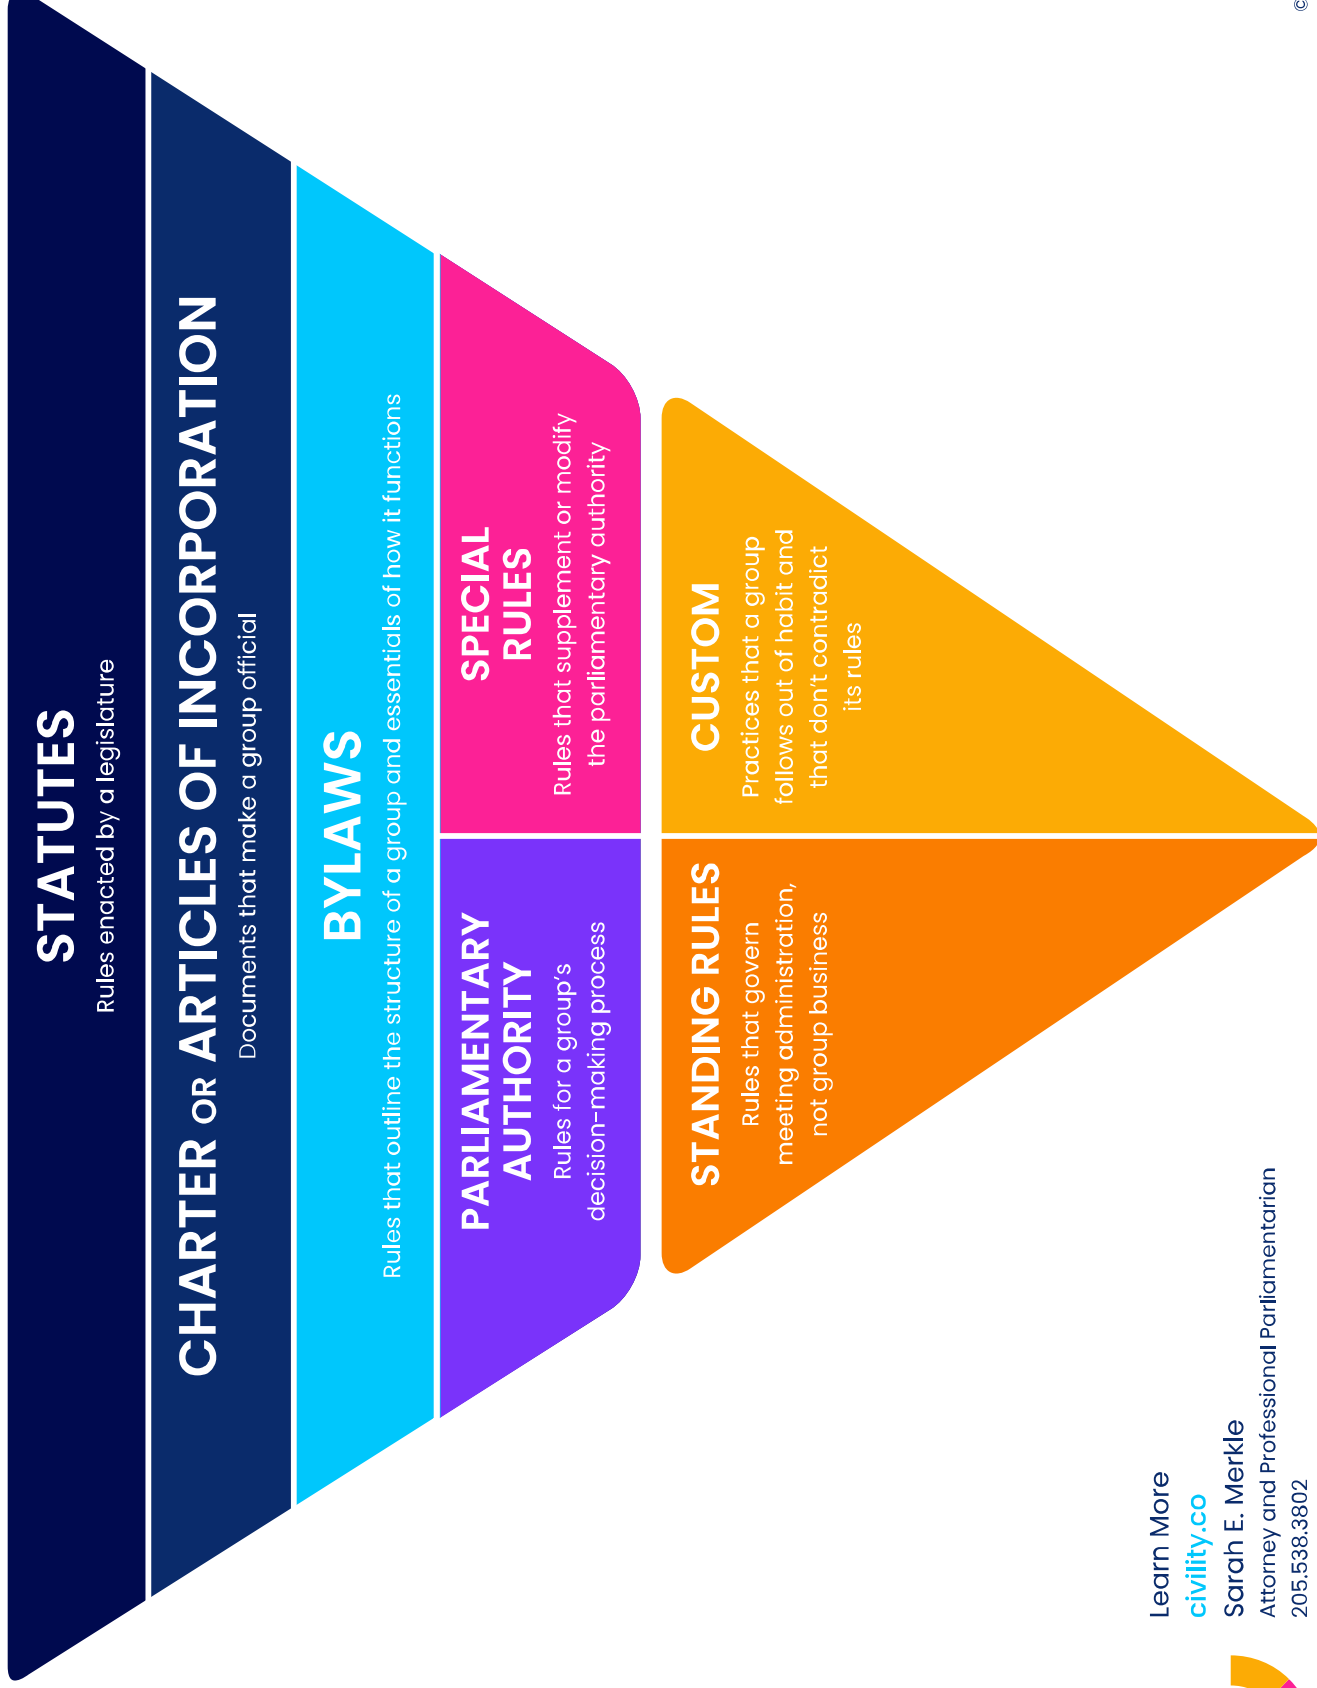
STATUTES
Rules enacted by a legislature

CHARTER OR ARTICLES OF INCORPORATION
Documents that make a group official

BYLAWS
Rules that outline the structure of a group and essentials of how it functions

PARLIAMENTARY AUTHORITY
Rules for a group's decision-making process

SPECIAL RULES
Rules that supplement or modify the parliamentary authority

STANDING RULES
Rules that govern meeting administration, not group business

CUSTOM
Practices that a group follows out of habit and that don't contradict its rules

Learn More
civility.co
Sarah E. Merkle
Attorney and Professional Parliamentarian
205.538.3802

©